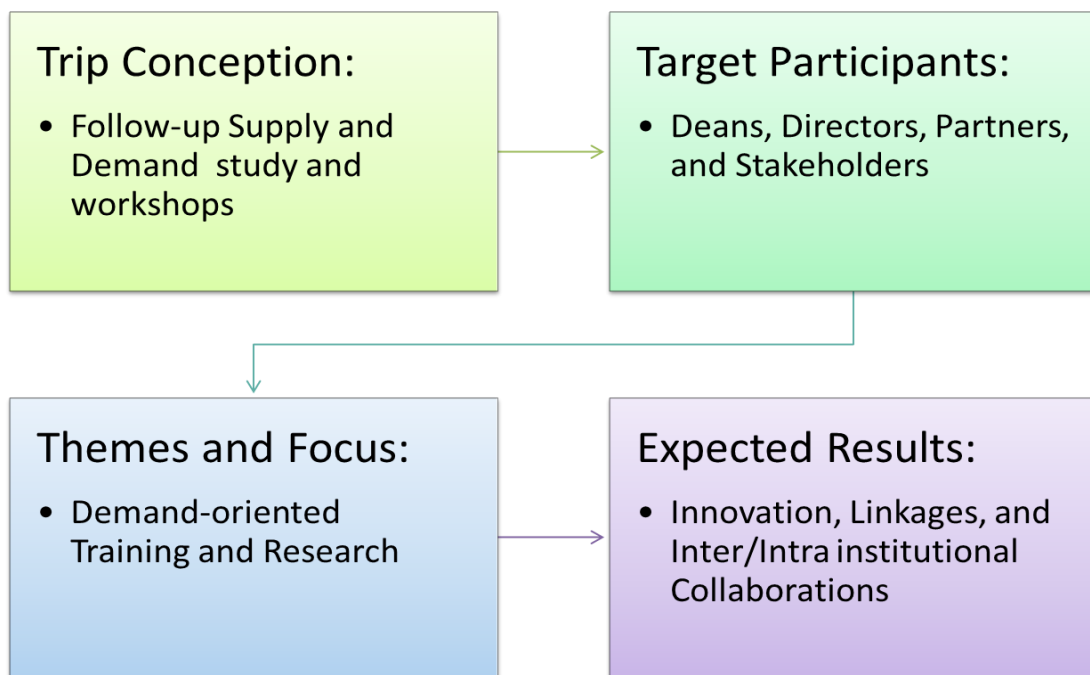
Trip Conception:

• Follow-up Supply and Demand study and workshops

Target Participants:

• Deans, Directors, Partners, and Stakeholders

Themes and Focus:

• Demand-oriented Training and Research

Expected Results:

• Innovation, Linkages, and Inter/Intra institutional Collaborations